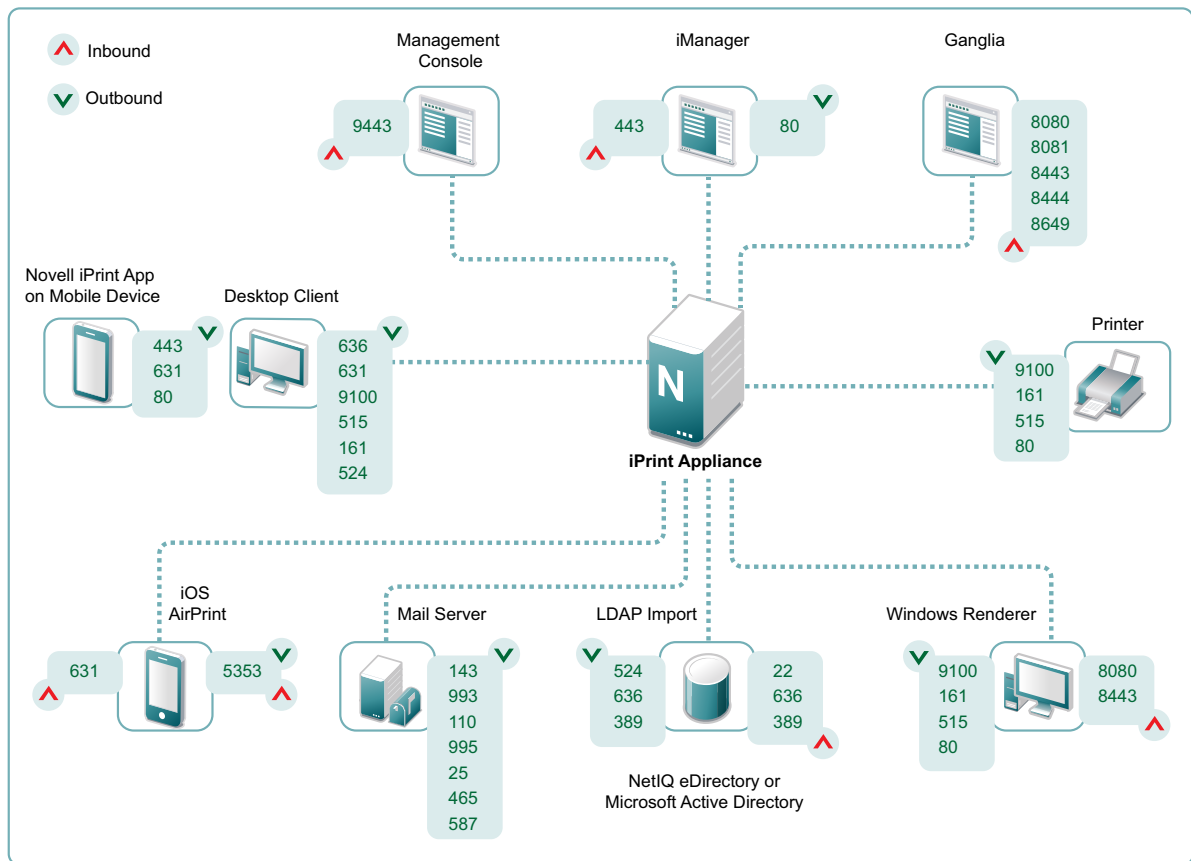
Inbound

Outbound

Management Console

9443

iManager

443

80

Ganglia

8080
8081
8443
8444
8649

Novell iPrint App on Mobile Device

443
631
80

Desktop Client

636
631
9100
515
161
524

N

iPrint Appliance

Printer

9100
161
515
80

iOS AirPrint

631

5353

Mail Server

143
993
110
995
25
465
587

LDAP Import

524
636
389

22
636
389

NetIQ eDirectory or Microsoft Active Directory

Windows Renderer

9100
161
515
80

8080
8443